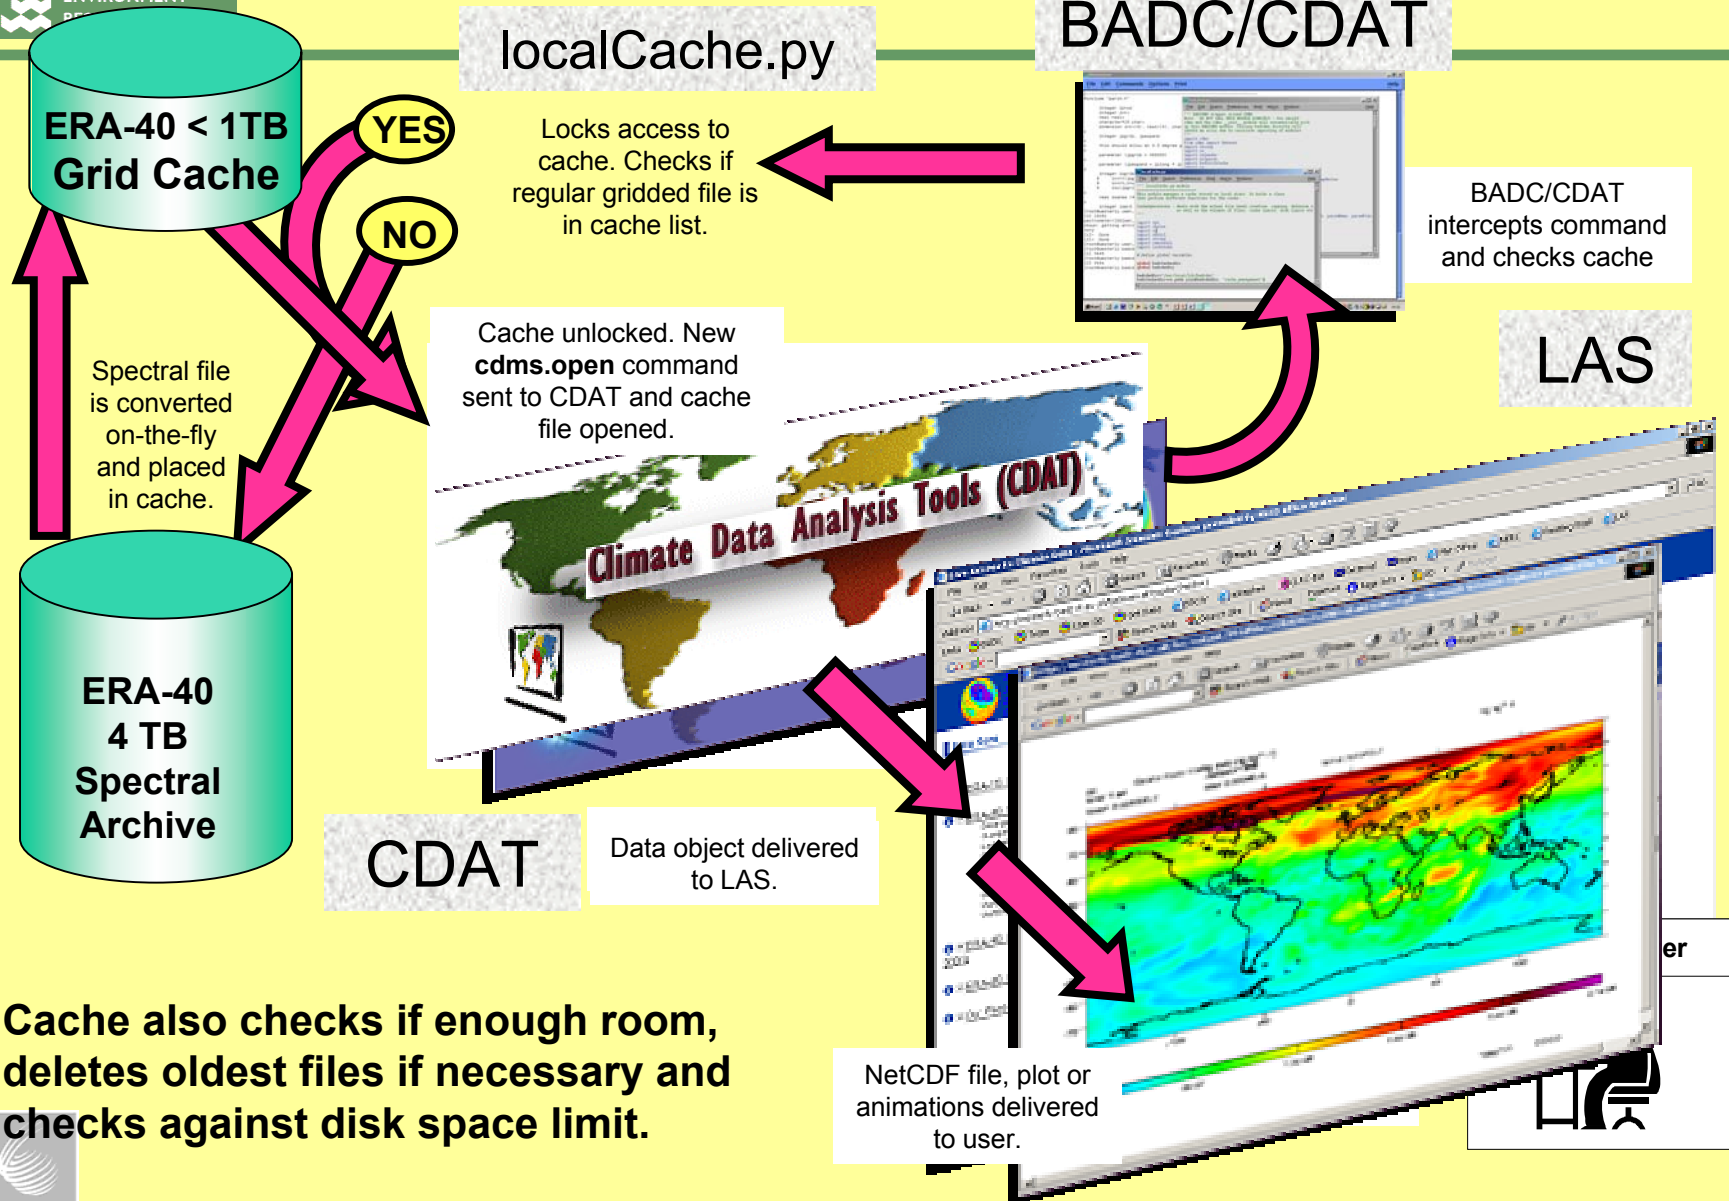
ERA-40 < 1TB
Grid Cache

YES

NO

localCache.py

BADC/CDAT

Locks access to cache. Checks if regular gridded file is in cache list.

BADC/CDAT intercepts command and checks cache

LAS

Spectral file is converted on-the-fly and placed in cache.

Cache unlocked. New **cdms.open** command sent to CDAT and cache file opened.

Climate Data Analysis Tools (CDAT)

ERA-40
4 TB
Spectral
Archive

CDAT

Data object delivered to LAS.

er

Cache also checks if enough room, deletes oldest files if necessary and checks against disk space limit.

NetCDF file, plot or animations delivered to user.